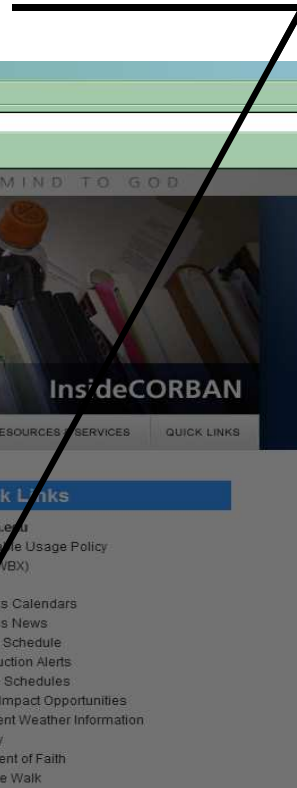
MIND TO GOD

InsideCORBAN

RESOURCES & SERVICES | QUICK LINKS

k Links

.edu
ble Usage Policy
WBX)
s Calendars
s News
Schedule
uction Alerts
Schedules
Impact Opportunities
ent Weather Information
y
ent of Faith
e Walk